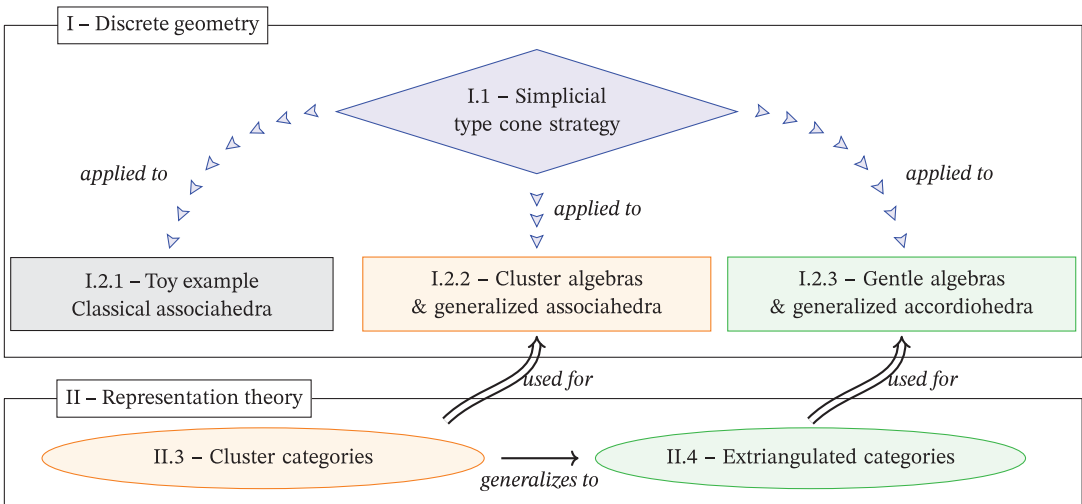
I – Discrete geometry

I.1 – Simplicial type cone strategy

applied to

applied to

applied to

I.2.1 – Toy example
Classical associahedra

I.2.2 – Cluster algebras
& generalized associahedra

I.2.3 – Gentle algebras
& generalized accordiohedra

used for

used for

II – Representation theory

II.3 – Cluster categories

generalizes to

II.4 – Extriangulated categories